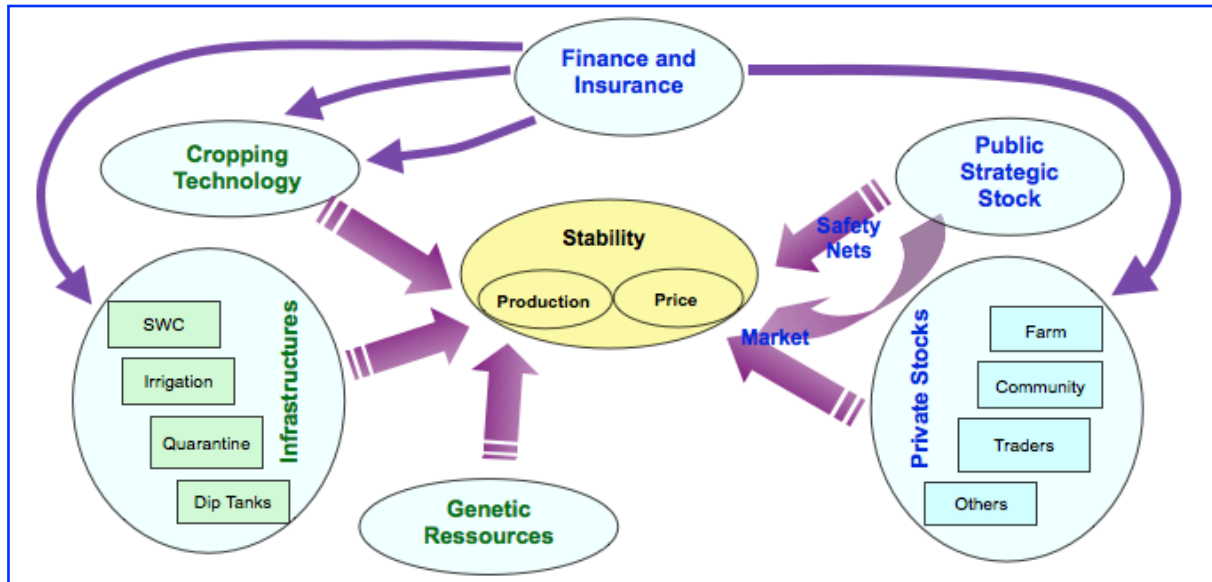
Finance and Insurance

Cropping Technology

Public Strategic Stock

Stability

Production

Price

Safety Nets

Market

Infrastructures

SWC

Irrigation

Quarantine

Dip Tanks

Private Stocks

Farm

Community

Traders

Others

Genetic Ressources